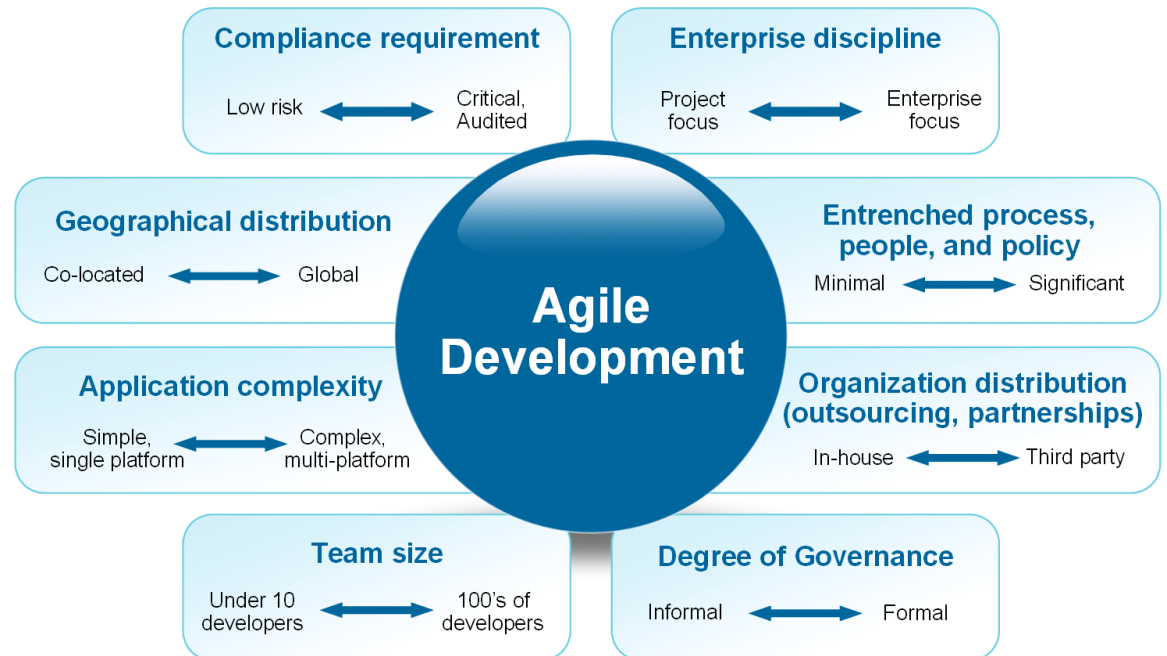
Compliance requirement

Low risk

Critical, Audited

Enterprise discipline

Project focus

Enterprise focus

Geographical distribution

Co-located

Global

Entrenched process, people, and policy

Minimal

Significant

Agile Development

Application complexity

Simple, single platform

Complex, multi-platform

Organization distribution (outsourcing, partnerships)

In-house

Third party

Team size

Under 10 developers

100's of developers

Degree of Governance

Informal

Formal